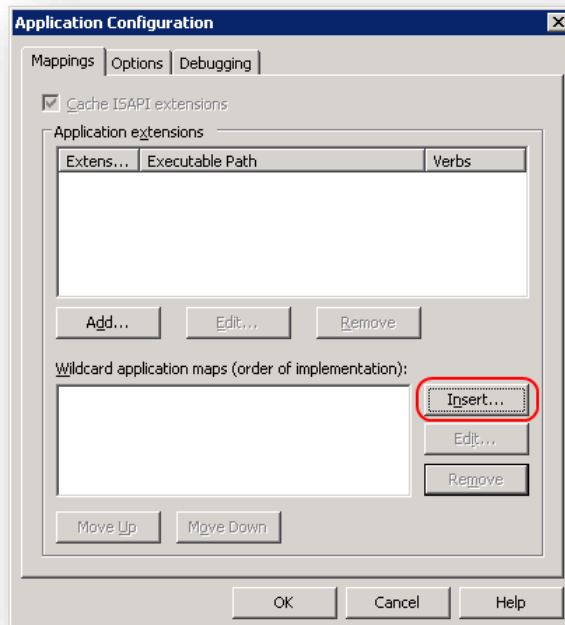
Application Configuration

Mappings | Options | Debugging

Cache ISAPI extensions

Application extensions

| Extens... | Executable Path | Verbs |
|---|---|---|

Add... Edit... Remove

Wildcard application maps (order of implementation):

Insert...

Edit...

Remove

Move Up Move Down

OK Cancel Help